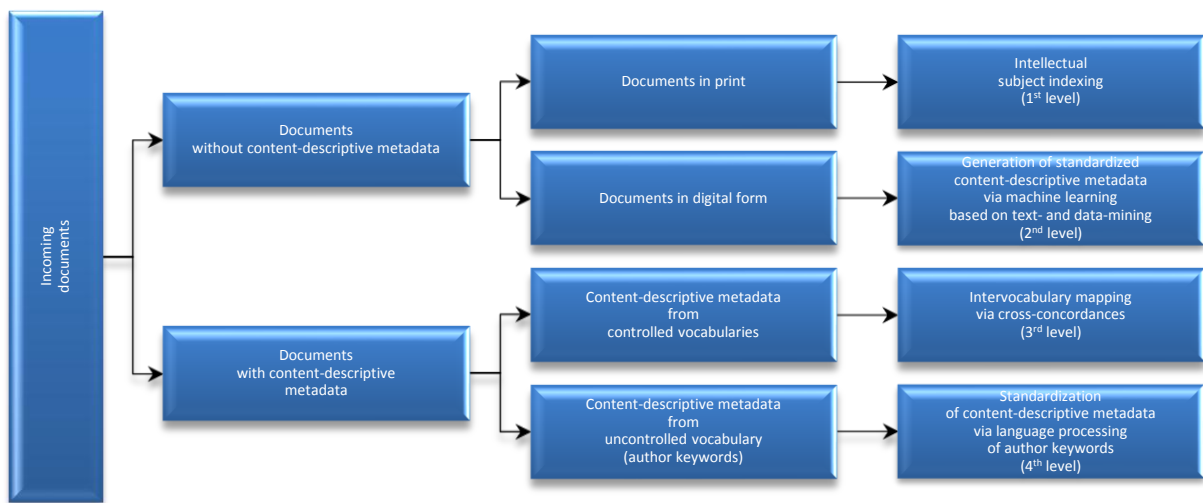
Incoming documents

Documents without content-descriptive metadata

Documents in print

Intellectual subject indexing ($1^{st}$ level)

Documents in digital form

Generation of standardized content-descriptive metadata via machine learning based on text- and data-mining ($2^{nd}$ level)

Documents with content-descriptive metadata

Content-descriptive metadata from controlled vocabularies

Intervocabulary mapping via cross-concordances ($3^{rd}$ level)

Content-descriptive metadata from uncontrolled vocabulary (author keywords)

Standardization of content-descriptive metadata via language processing of author keywords ($4^{th}$ level)